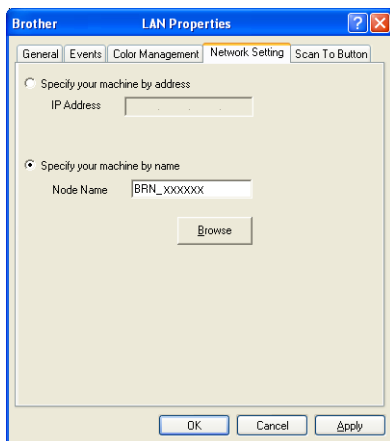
Brother LAN Properties

General Events Color Management Network Setting Scan To Button

Specify your machine by address

IP Address . . .

Specify your machine by name

Node Name BRN_XXXXXX

Browse

OK Cancel Apply